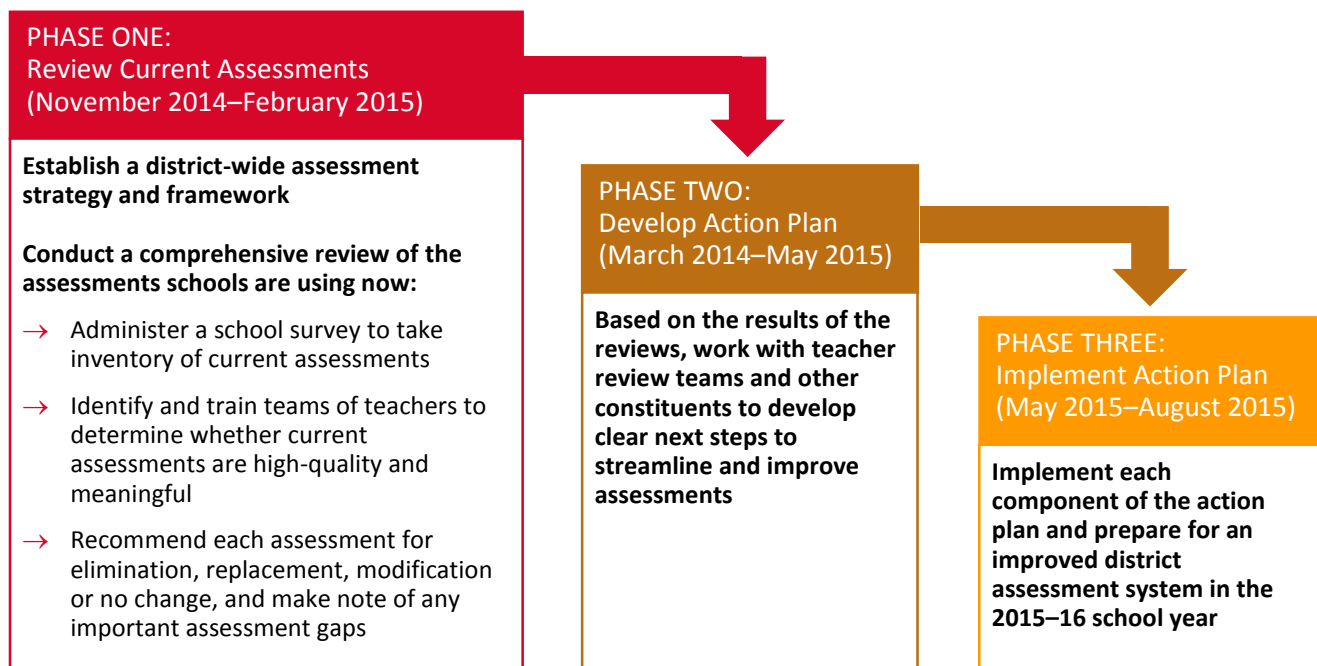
PHASE ONE:
Review Current Assessments
(November 2014–February 2015)

Establish a district-wide assessment strategy and framework

Conduct a comprehensive review of the assessments schools are using now:

→ Administer a school survey to take inventory of current assessments

→ Identify and train teams of teachers to determine whether current assessments are high-quality and meaningful

→ Recommend each assessment for elimination, replacement, modification or no change, and make note of any important assessment gaps

PHASE TWO:
Develop Action Plan
(March 2014–May 2015)

Based on the results of the reviews, work with teacher review teams and other constituents to develop clear next steps to streamline and improve assessments

PHASE THREE:
Implement Action Plan
(May 2015–August 2015)

Implement each component of the action plan and prepare for an improved district assessment system in the 2015–16 school year